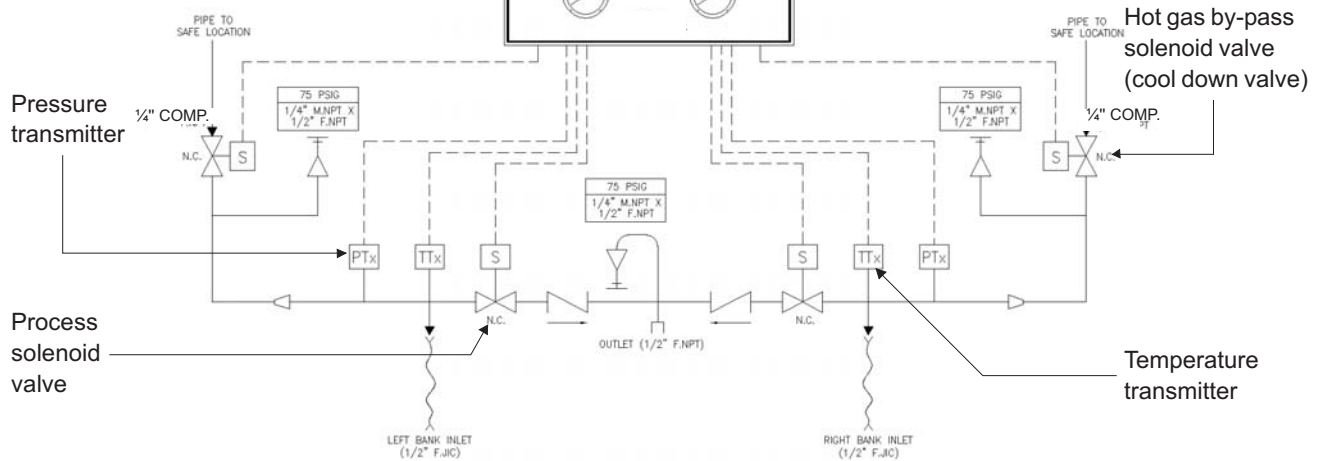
PIPE TO SAFE LOCATION

PIPE TO SAFE LOCATION

Hot gas by-pass solenoid valve (cool down valve)

Pressure transmitter

¼" COMP.

75 PSIG
1/4" M.NPT X 1/2" F.NPT

75 PSIG
1/4" M.NPT X 1/2" F.NPT

¼" COMP.

N.C.

S

S

N.C.

75 PSIG
1/4" M.NPT X 1/2" F.NPT

PTx

TTx

S

S

TTx

PTx

Process solenoid valve

N.C.

OUTLET (1/2" F.NPT)

N.C.

Temperature transmitter

LEFT BANK INLET (1/2" F.JIC)

RIGHT BANK INLET (1/2" F.JIC)